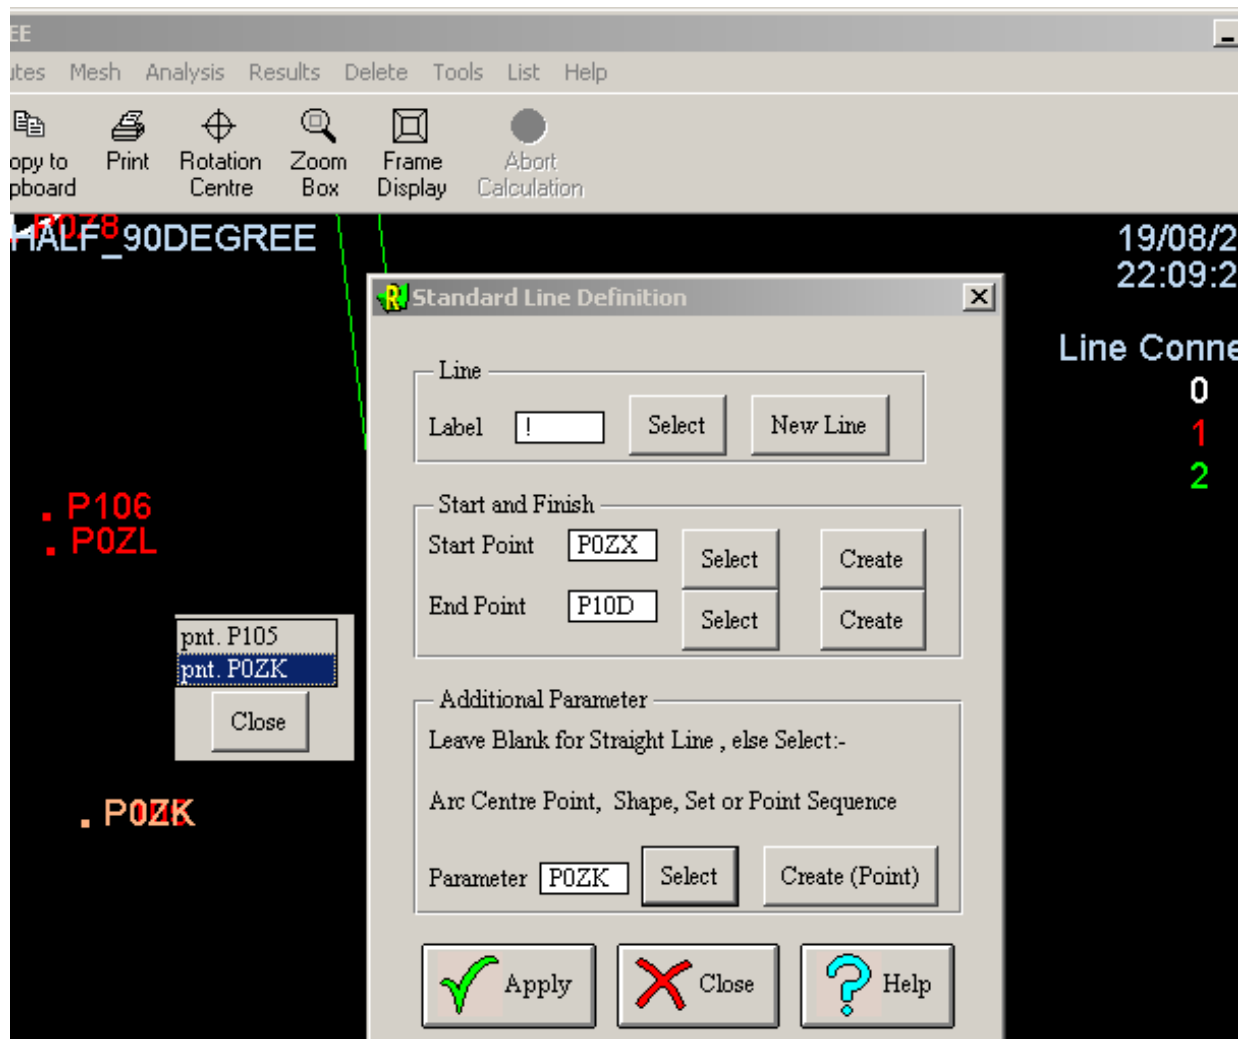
EE

ıtes Mesh Analysis Results Delete Tools List Help

opy to pboard Print Rotation Centre Zoom Box Frame Display Abort Calculation

HALF_90DEGREE

P0Z8

19/08/2
22:09:2

Line Conne
0
1
2

P106
P0ZL

pnt. P105
pnt. P0ZK
Close

P0ZK

Standard Line Definition

Line
Label ! Select New Line

Start and Finish
Start Point P0ZX Select Create
End Point P10D Select Create

Additional Parameter
Leave Blank for Straight Line , else Select:-

Arc Centre Point, Shape, Set or Point Sequence

Parameter P0ZK Select Create (Point)

Apply Close Help